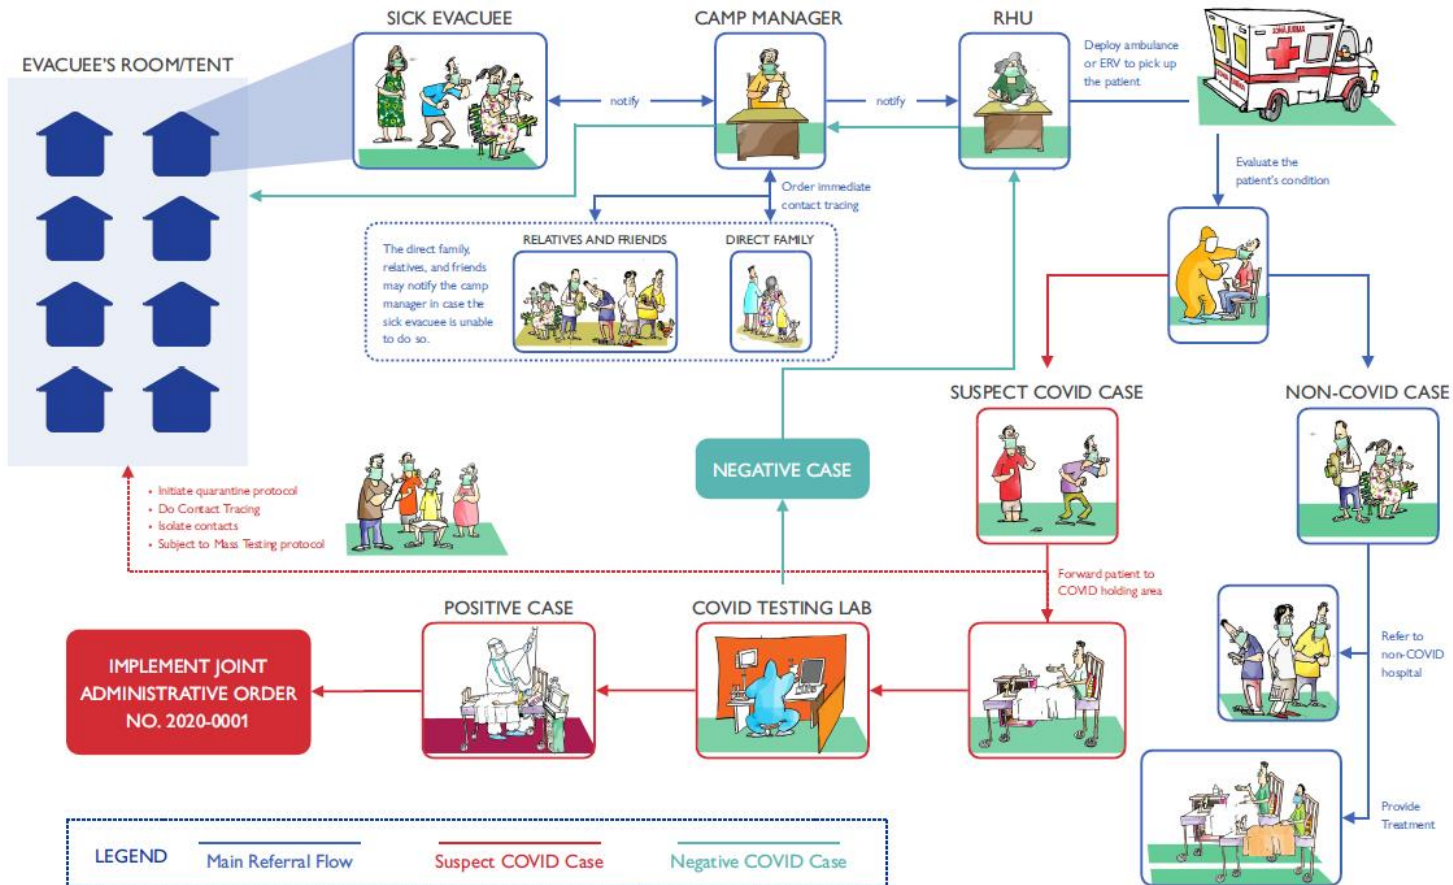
EVACUEE'S ROOM/TENT

SICK EVACUEE

notify

CAMP MANAGER

notify

RHU

Deploy ambulance or ERV to pick up the patient

Order immediate contact tracing

Evaluate the patient's condition

The direct family, relatives, and friends may notify the camp manager in case the sick evacuee is unable to do so.

RELATIVES AND FRIENDS

DIRECT FAMILY

SUSPECT COVID CASE

NON-COVID CASE

NEGATIVE CASE

• Initiate quarantine protocol
• Do Contact Tracing
• Isolate contacts
• Subject to Mass Testing protocol

Forward patient to COVID holding area

Refer to non-COVID hospital

POSITIVE CASE

COVID TESTING LAB

IMPLEMENT JOINT ADMINISTRATIVE ORDER NO. 2020-0001

Provide Treatment

LEGEND Main Referral Flow Suspect COVID Case Negative COVID Case